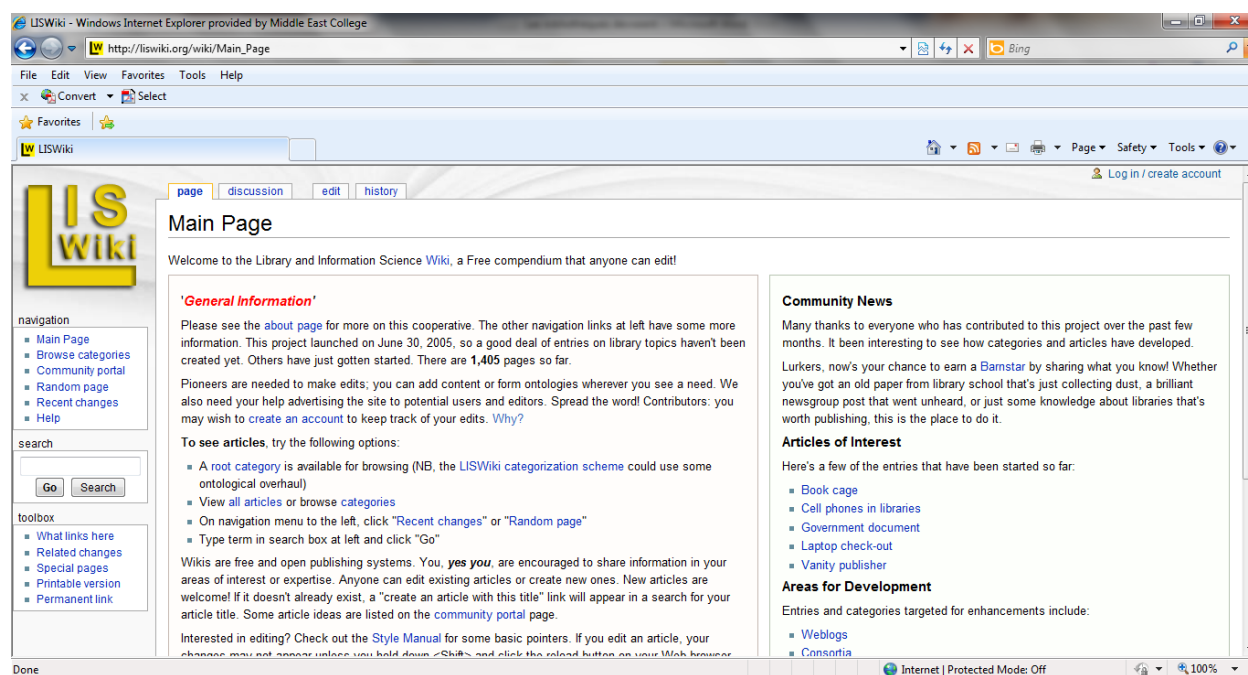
LISWiki - Windows Internet Explorer provided by Middle East College

http://liswiki.org/wiki/Main_Page

Bing

File Edit View Favorites Tools Help

Convert Select

Favorites

LISWiki

Page Safety Tools

Log in / create account

LIS Wiki

page discussion edit history

Main Page

Welcome to the Library and Information Science Wiki, a Free compendium that anyone can edit!

navigation
- Main Page
- Browse categories
- Community portal
- Random page
- Recent changes
- Help

search

Go Search

toolbox
- What links here
- Related changes
- Special pages
- Printable version
- Permanent link

'General Information'

Please see the about page for more on this cooperative. The other navigation links at left have some more information. This project launched on June 30, 2005, so a good deal of entries on library topics haven't been created yet. Others have just gotten started. There are **1,405** pages so far.

Pioneers are needed to make edits; you can add content or form ontologies wherever you see a need. We also need your help advertising the site to potential users and editors. Spread the word! Contributors: you may wish to create an account to keep track of your edits. Why?

**To see articles**, try the following options:

- A root category is available for browsing (NB, the LISWiki categorization scheme could use some ontological overhaul)
- View all articles or browse categories
- On navigation menu to the left, click "Recent changes" or "Random page"
- Type term in search box at left and click "Go"

Wikis are free and open publishing systems. You, ***yes you***, are encouraged to share information in your areas of interest or expertise. Anyone can edit existing articles or create new ones. New articles are welcome! If it doesn't already exist, a "create an article with this title" link will appear in a search for your article title. Some article ideas are listed on the community portal page.

Interested in editing? Check out the Style Manual for some basic pointers. If you edit an article, your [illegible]

**Community News**

Many thanks to everyone who has contributed to this project over the past few months. It been interesting to see how categories and articles have developed.

Lurkers, now's your chance to earn a Barnstar by sharing what you know! Whether you've got an old paper from library school that's just collecting dust, a brilliant newsgroup post that went unheard, or just some knowledge about libraries that's worth publishing, this is the place to do it.

**Articles of Interest**

Here's a few of the entries that have been started so far:

- Book cage
- Cell phones in libraries
- Government document
- Laptop check-out
- Vanity publisher

**Areas for Development**

Entries and categories targeted for enhancements include:

- Weblogs
- Consortia

Done

Internet | Protected Mode: Off

100%